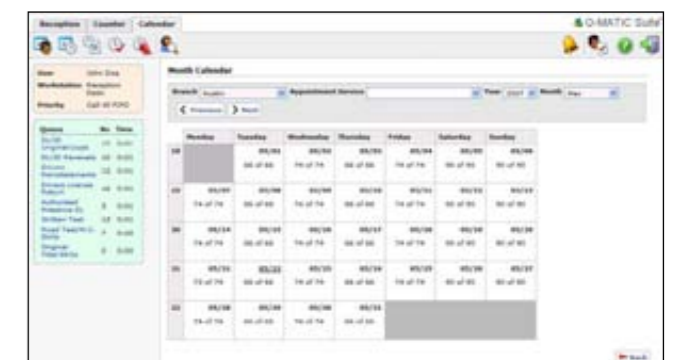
Reception | Counter | Calendar

Q-MATIC Suite

User | John Doe
Workstation | Reception Desk
Priority | Call All FIFO

| Queue | No. | Time |
|---|---|---|
| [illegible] | 11 | 0:01 |
| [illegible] | 22 | 0:01 |
| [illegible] | 12 | 0:01 |
| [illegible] | 16 | 0:01 |
| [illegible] | 8 | 0:01 |
| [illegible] | 18 | 0:01 |
| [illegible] | 4 | 0:00 |
| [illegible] | 0 | 0:00 |

Month Calendar

Branch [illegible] Appointment Service Year 2007 Month May

< Previous | > Next

| | Monday | Tuesday | Wednesday | Thursday | Friday | Saturday | Sunday |
|---|---|---|---|---|---|---|---|
| 18 | | 05/01 | 05/02 | 05/03 | 05/04 | 05/05 | 05/06 |
| 19 | 05/07 | 05/08 | 05/09 | 05/10 | 05/11 | 05/12 | 05/13 |
| 20 | 05/14 | 05/15 | 05/16 | 05/17 | 05/18 | 05/19 | 05/20 |
| 21 | 05/21 | 05/22 | 05/23 | 05/24 | 05/25 | 05/26 | 05/27 |
| 22 | 05/28 | 05/29 | 05/30 | 05/31 | | | |

Back